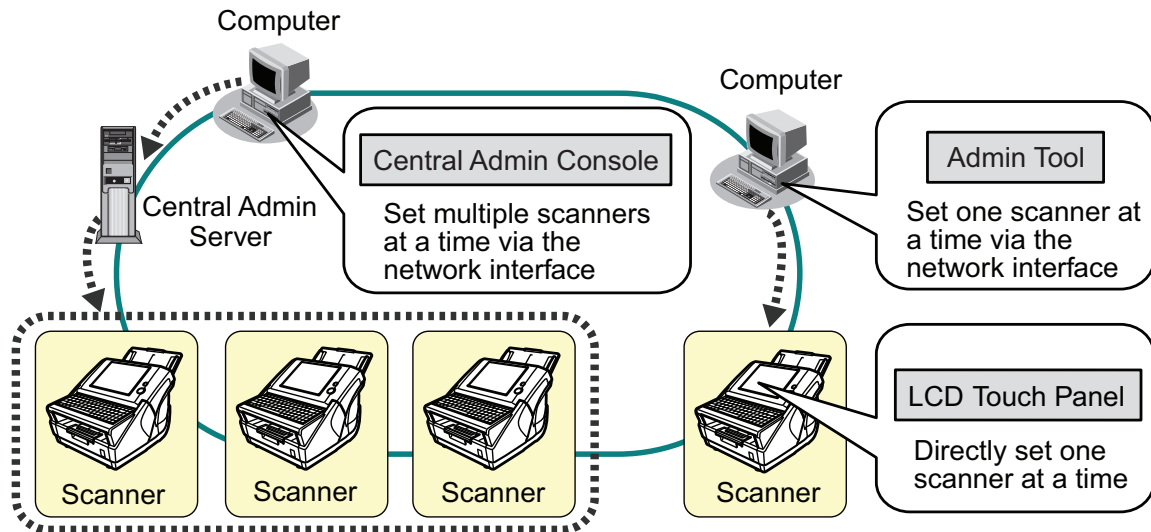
Computer

Computer

Central Admin Console

Set multiple scanners at a time via the network interface

Admin Tool

Set one scanner at a time via the network interface

Central Admin Server

LCD Touch Panel

Directly set one scanner at a time

Scanner

Scanner

Scanner

Scanner